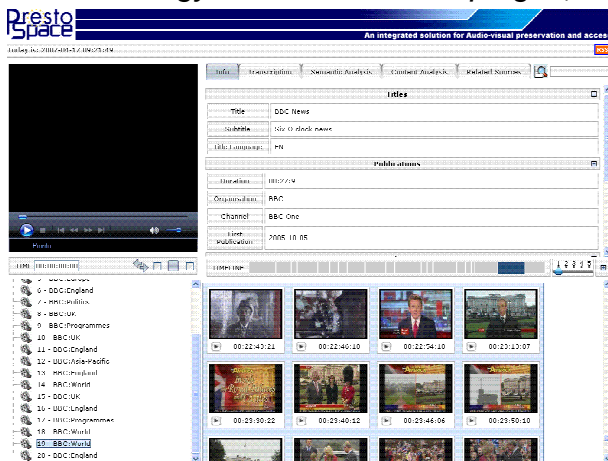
PrestoSpace
An integrated solution for Audio-visual preservation and acces

Today is: 2006-08-17 09:23:49

Info | Transcription | Semantic Analysis | Content Analysis | Related Sources

Titles

| Title | BBC News |
|---|---|
| Subtitle | Six O clock news |
| Title Language | EN |

Publications

| Duration | 00:27:9 |
|---|---|
| Organisation | BBC |
| Channel | BBC One |
| First Publication | 2005-10-05 |

Ready

TIME 00:00:00:00

TIMELINE

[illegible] - BBC:Europe
6 - BBC:England
7 - BBC:Politics
8 - BBC:UK
9 - BBC:Programmes
10 - BBC:UK
11 - BBC:England
12 - BBC:Asia-Pacific
13 - BBC:England
14 - BBC:World
15 - BBC:UK
16 - BBC:England
17 - BBC:Programmes
18 - BBC:World
19 - BBC:World
20 - BBC:England

00:22:43:21
00:22:46:10
00:22:54:10
00:23:13:07
00:23:30:22
00:23:40:12
00:23:46:06
00:23:50:10